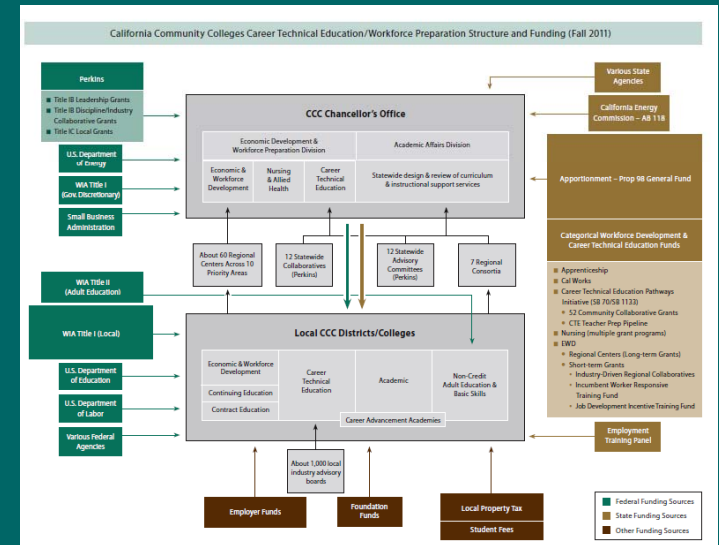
California Community Colleges Career Technical Education/Workforce Preparation Structure and Funding (Fall 2011)

Perkins

Title IB Leadership Grants
Title IB Discipline/Industry Collaborative Grants
Title IC Local Grants

U.S. Department of Energy

WIA Title I (Gov. Discretionary)

Small Business Administration

Various State Agencies

California Energy Commission – AB 118

CCC Chancellor's Office

Economic Development & Workforce Preparation Division

Economic & Workforce Development

Nursing & Allied Health

Career Technical Education

Academic Affairs Division

Statewide design & review of curriculum & instructional support services

Apportionment – Prop 98 General Fund

Categorical Workforce Development & Career Technical Education Funds

About 60 Regional Centers Across 10 Priority Areas

12 Statewide Collaboratives (Perkins)

12 Statewide Advisory Committees (Perkins)

7 Regional Consortia

Apprenticeship
Cal Works
Career Technical Education Pathways Initiative (SB 70/SB 1133)
52 Community Collaborative Grants
CTE Teacher Prep Pipeline
Nursing (multiple grant programs)
EWD
Regional Centers (Long-term Grants)
Short-term Grants
Industry-Driven Regional Collaboratives
Incumbent Worker Responsive Training Fund
Job Development Incentive Training Fund

WIA Title II (Adult Education)

WIA Title I (Local)

Local CCC Districts/Colleges

Economic & Workforce Development

Continuing Education

Contract Education

Career Technical Education

Academic

Non-Credit Adult Education & Basic Skills

Career Advancement Academies

U.S. Department of Education

U.S. Department of Labor

Various Federal Agencies

Employment Training Panel

About 1,000 local industry advisory boards

Employer Funds

Foundation Funds

Local Property Tax

Student Fees

Federal Funding Sources
State Funding Sources
Other Funding Sources